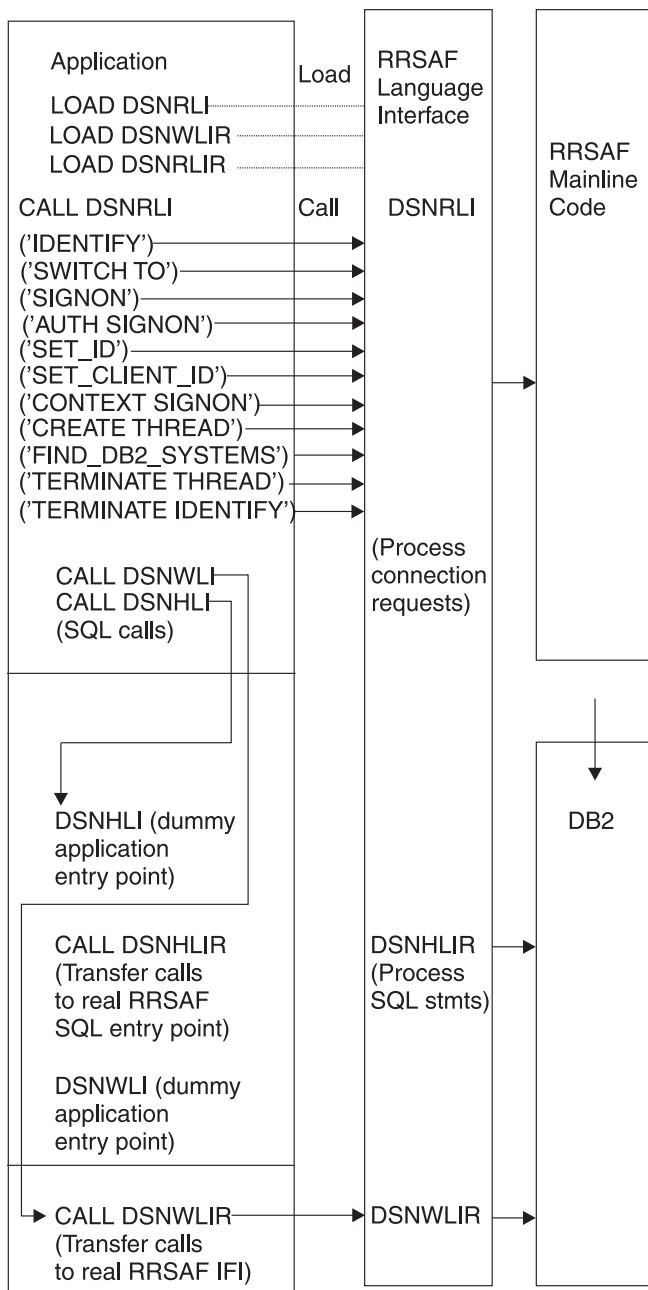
Application

LOAD DSNRLI
LOAD DSNWLIR
LOAD DSNRLIR

CALL DSNRLI
('IDENTIFY')
('SWITCH TO')
('SIGNON')
('AUTH SIGNON')
('SET_ID')
('SET_CLIENT_ID')
('CONTEXT SIGNON')
('CREATE THREAD')
('FIND_DB2_SYSTEMS')
('TERMINATE THREAD')
('TERMINATE IDENTIFY')

CALL DSNWLI
CALL DSNHLI
(SQL calls)

DSNHLI (dummy application entry point)

CALL DSNHLIR (Transfer calls to real RRSAF SQL entry point)

DSNWLI (dummy application entry point)

CALL DSNWLIR (Transfer calls to real RRSAF IFI)

Load

Call

RRSAF Language Interface

DSNRLI

(Process connection requests)

DSNHLIR (Process SQL stmts)

DSNWLIR

RRSAF Mainline Code

DB2